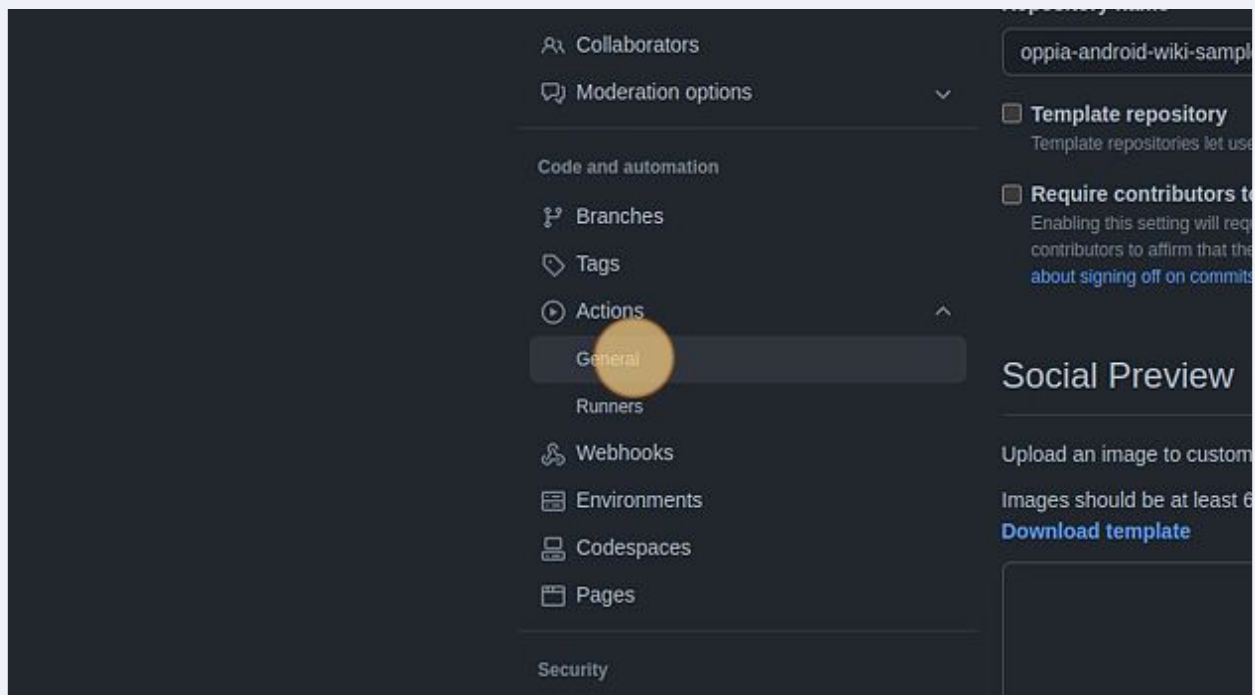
Collaborators

Moderation options

Code and automation

Branches

Tags

Actions

General

Runners

Webhooks

Environments

Codespaces

Pages

Security

oppia-android-wiki-sampl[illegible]

Template repository

Template repositories let use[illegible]

Require contributors t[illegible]

Enabling this setting will req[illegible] contributors to affirm that the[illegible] about signing off on commits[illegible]

Social Preview

Upload an image to custom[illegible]

Images should be at least 6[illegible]

Download template